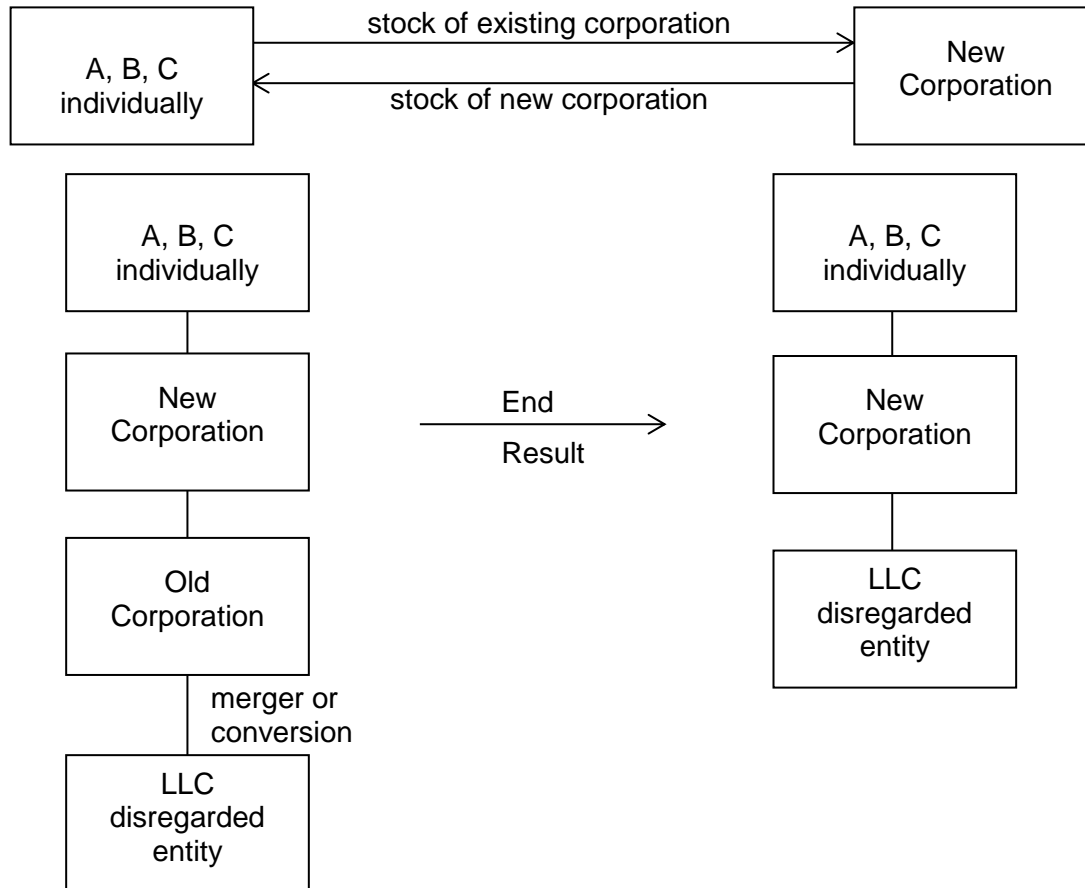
A, B, C individually

stock of existing corporation

stock of new corporation

New Corporation

A, B, C individually

New Corporation

Old Corporation

merger or conversion

LLC disregarded entity

End

Result

A, B, C individually

New Corporation

LLC disregarded entity